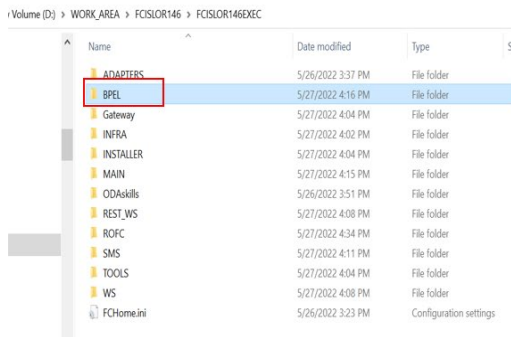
Volume (D:) > WORK_AREA > FCISLOR146 > FCISLOR146EXEC

| Name | Date modified | Type |
|---|---|---|
| ADAPTERS | 5/26/2022 3:37 PM | File folder |
| BPEL | 5/27/2022 4:16 PM | File folder |
| Gateway | 5/27/2022 4:04 PM | File folder |
| INFRA | 5/27/2022 4:02 PM | File folder |
| INSTALLER | 5/27/2022 4:04 PM | File folder |
| MAIN | 5/27/2022 4:15 PM | File folder |
| ODAskills | 5/26/2022 3:51 PM | File folder |
| REST_WS | 5/27/2022 4:08 PM | File folder |
| ROFC | 5/27/2022 4:34 PM | File folder |
| SMS | 5/27/2022 4:11 PM | File folder |
| TOOLS | 5/27/2022 4:04 PM | File folder |
| WS | 5/27/2022 4:08 PM | File folder |
| FCHome.ini | 5/26/2022 3:23 PM | Configuration settings |